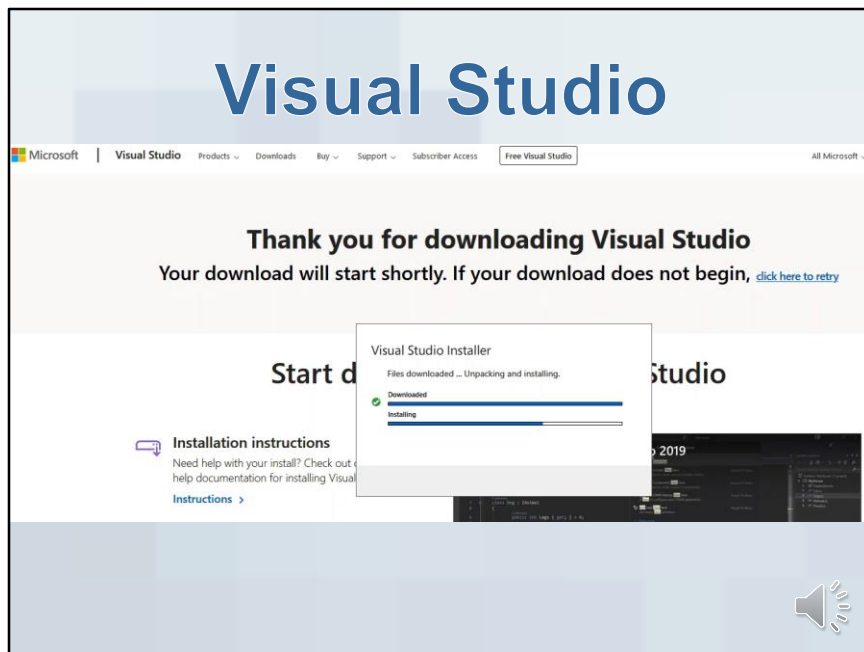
Visual Studio

Microsoft | Visual Studio Products Downloads Buy Support Subscriber Access Free Visual Studio All Microsoft

Thank you for downloading Visual Studio

Your download will start shortly. If your download does not begin, click here to retry

Start d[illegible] Studio

Visual Studio Installer

Files downloaded ... Unpacking and installing.

Downloaded

Installing

Installation instructions

Need help with your install? Check out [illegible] help documentation for installing Visual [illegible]

Instructions >

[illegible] 2019